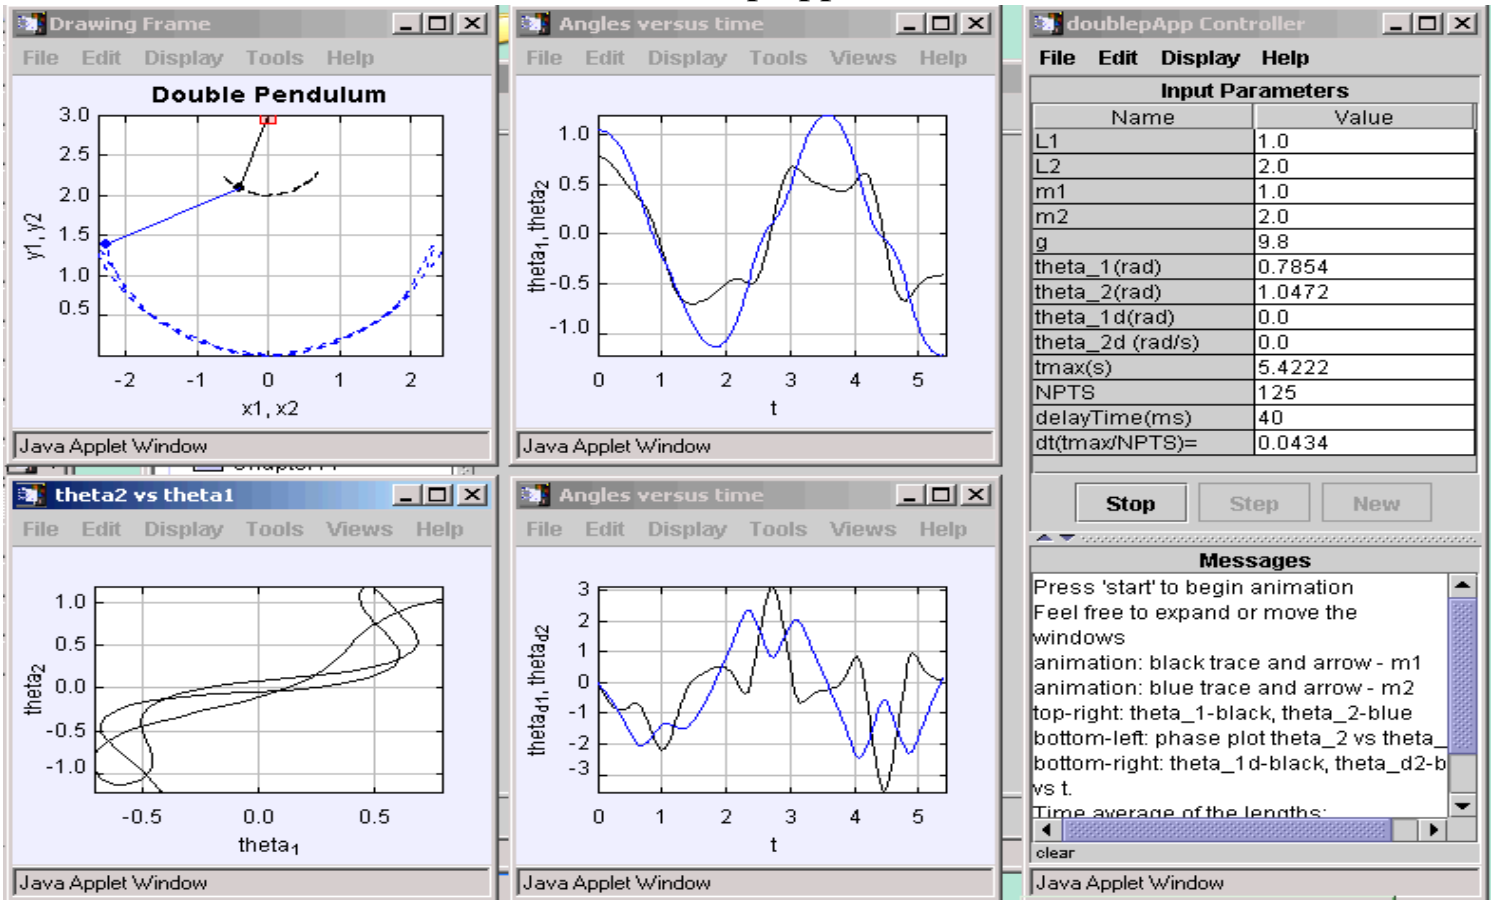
Drawing Frame
File Edit Display Tools Help
Double Pendulum
3.0
2.5
2.0
1.5
1.0
0.5
y1, y2
-2 -1 0 1 2
x1, x2
Java Applet Window

Angles versus time
File Edit Display Tools Views Help
1.0
0.5
0.0
-0.5
-1.0
$theta_1, theta_2$
0 1 2 3 4 5
t
Java Applet Window

doublepApp Controller
File Edit Display Help
Input Parameters

| Name | Value |
|---|---|
| L1 | 1.0 |
| L2 | 2.0 |
| m1 | 1.0 |
| m2 | 2.0 |
| g | 9.8 |
| theta_1(rad) | 0.7854 |
| theta_2(rad) | 1.0472 |
| theta_1d(rad) | 0.0 |
| theta_2d (rad/s) | 0.0 |
| tmax(s) | 5.4222 |
| NPTS | 125 |
| delayTime(ms) | 40 |
| dt(tmax/NPTS)= | 0.0434 |

Stop Step New
Messages
Press 'start' to begin animation
Feel free to expand or move the windows
animation: black trace and arrow - m1
animation: blue trace and arrow - m2
top-right: theta_1-black, theta_2-blue
bottom-left: phase plot theta_2 vs theta_
bottom-right: theta_1d-black, theta_d2-b
vs t.
Time average of the lengths:
clear
Java Applet Window

theta2 vs theta1
File Edit Display Tools Views Help
1.0
0.5
0.0
-0.5
-1.0
$theta_2$
-0.5 0.0 0.5
$theta_1$
Java Applet Window

Angles versus time
File Edit Display Tools Views Help
3
2
1
0
-1
-2
-3
$theta_{d1}, theta_{d2}$
0 1 2 3 4 5
t
Java Applet Window